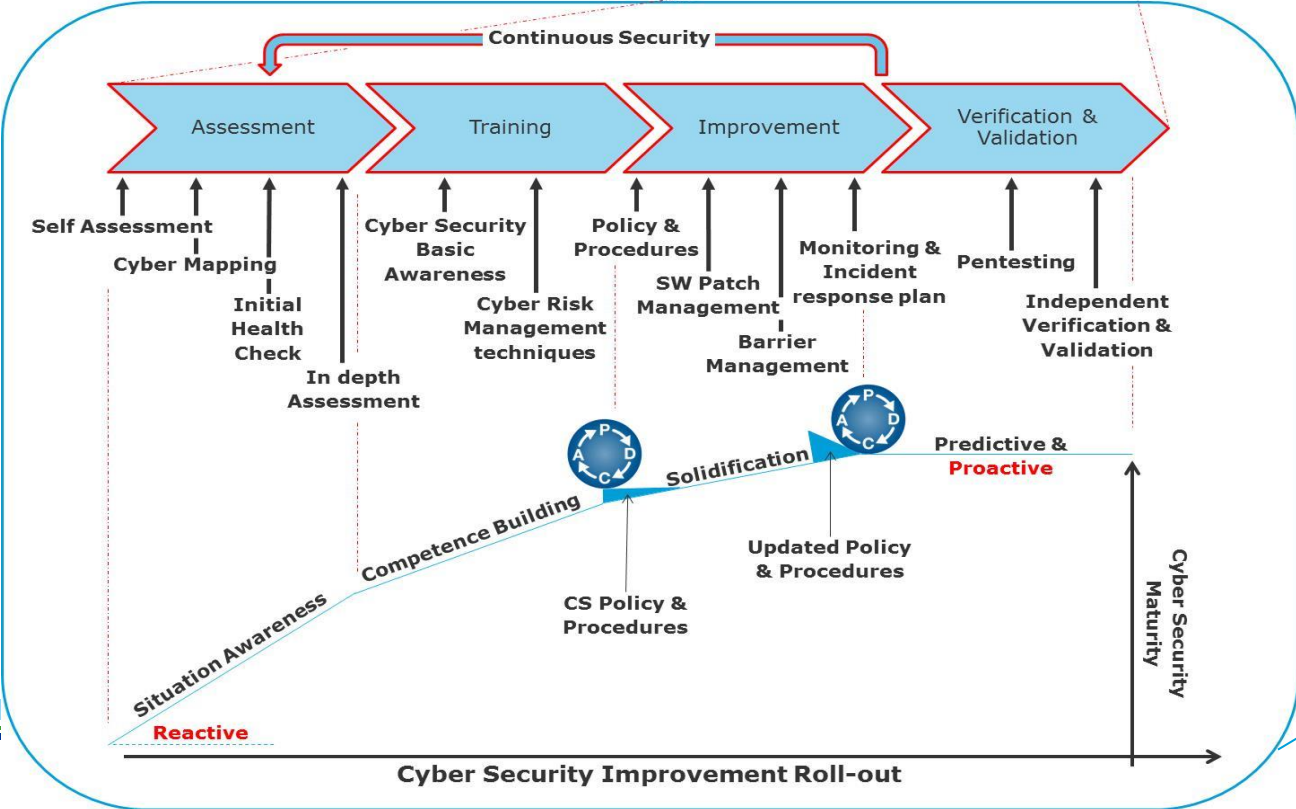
Continuous Security

Assessment

Training

Improvement

Verification & Validation

Self Assessment

Cyber Mapping

Initial Health Check

In depth Assessment

Cyber Security Basic Awareness

Cyber Risk Management techniques

Policy & Procedures

SW Patch Management

Barrier Management

Monitoring & Incident response plan

Pentesting

Independent Verification & Validation

P
D
C
A

P
D
C
A

Predictive & Proactive

Solidification

Competence Building

Situation Awareness

Reactive

CS Policy & Procedures

Updated Policy & Procedures

Cyber Security Maturity

Cyber Security Improvement Roll-out